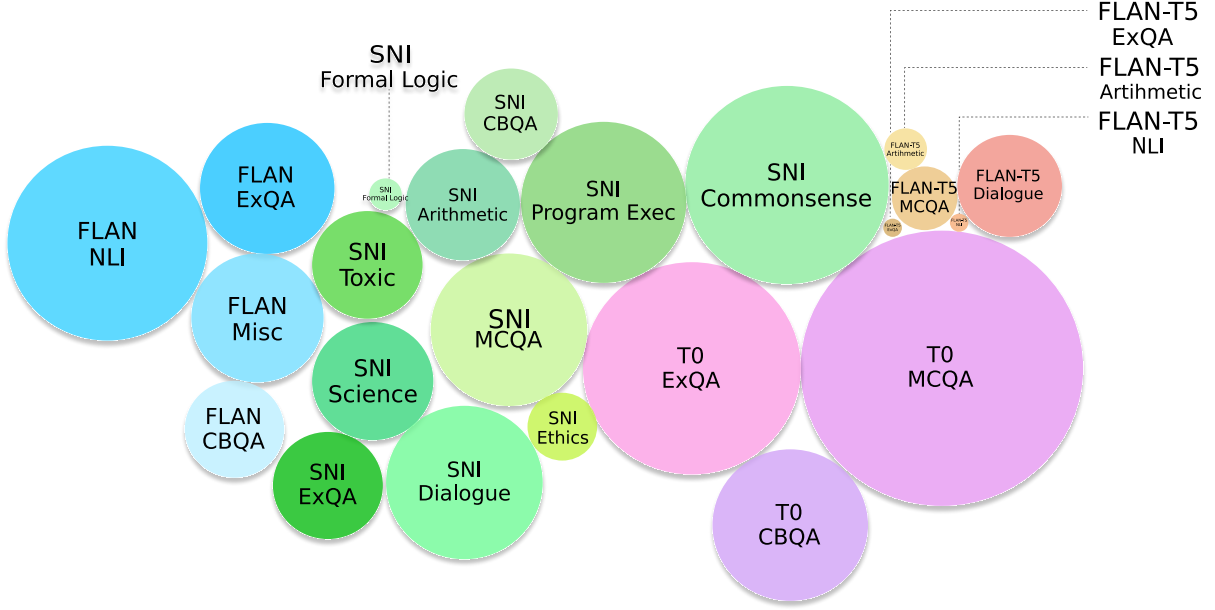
SNI
Formal Logic

FLAN-T5
ExQA

FLAN-T5
Artihmetic

FLAN-T5
NLI

SNI
CBQA

FLAN
NLI

FLAN
ExQA

SNI
Formal Logic

SNI
Arithmetic

SNI
Program Exec

SNI
Commonsense

FLAN-T5
Arithmetic

FLAN-T5
MCQA

FLAN-T5
Dialogue

FLAN-T5
ExQA

FLAN-T5
NLI

SNI
Toxic

FLAN
Misc

SNI
MCQA

T0
ExQA

T0
MCQA

SNI
Science

FLAN
CBQA

SNI
Ethics

SNI
ExQA

SNI
Dialogue

T0
CBQA